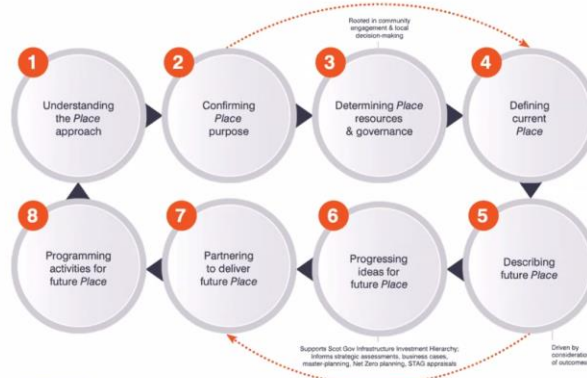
Rooted in community engagement & local decision-making

1
Understanding the Place approach

2
Confirming Place purpose

3
Determining Place resources & governance

4
Defining current Place

5
Describing future Place

6
Progressing ideas for future Place

7
Partnering to deliver future Place

8
Programming activities for future Place

Supports Scot Gov Infrastructure Investment Hierarchy; informs strategic assessments, business cases, master-planning, Net Zero planning, STAG appraisals

Driven by consideratio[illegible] of outcome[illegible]